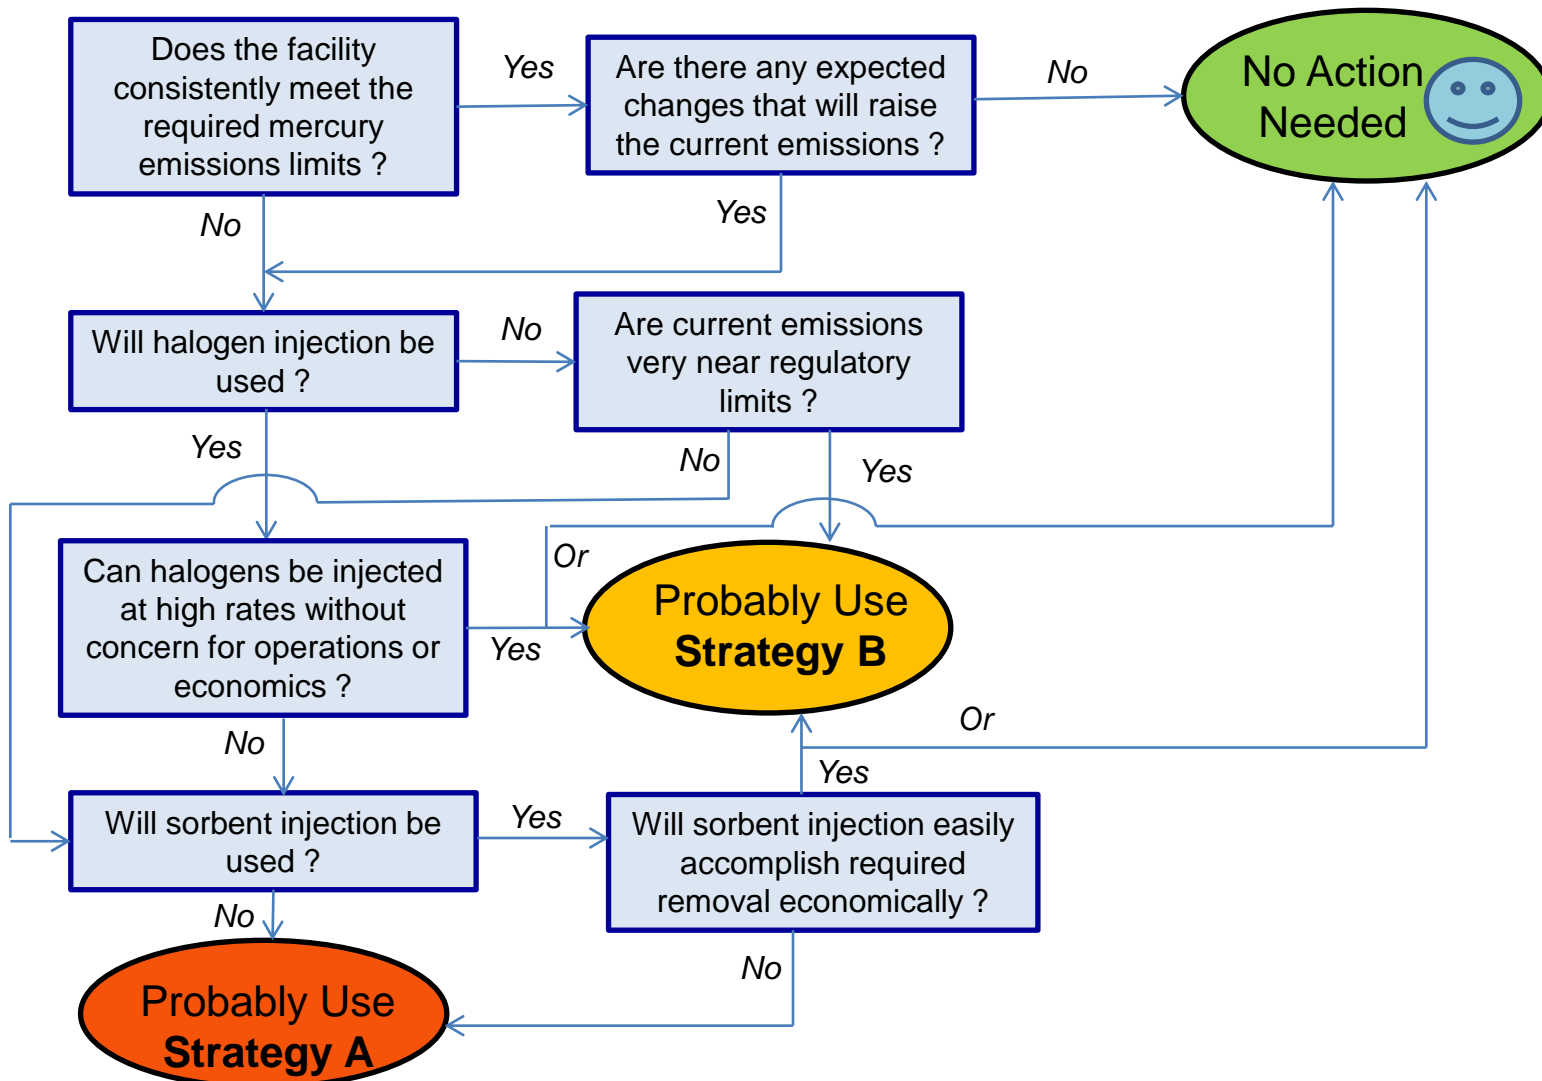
Does the facility consistently meet the required mercury emissions limits ?

Yes

Are there any expected changes that will raise the current emissions ?

No

No Action Needed

No

Yes

Will halogen injection be used ?

No

Are current emissions very near regulatory limits ?

Yes

No

Yes

Or

Can halogens be injected at high rates without concern for operations or economics ?

Yes

Probably Use **Strategy B**

Or

No

Yes

Will sorbent injection be used ?

Yes

Will sorbent injection easily accomplish required removal economically ?

No

No

Probably Use **Strategy A**